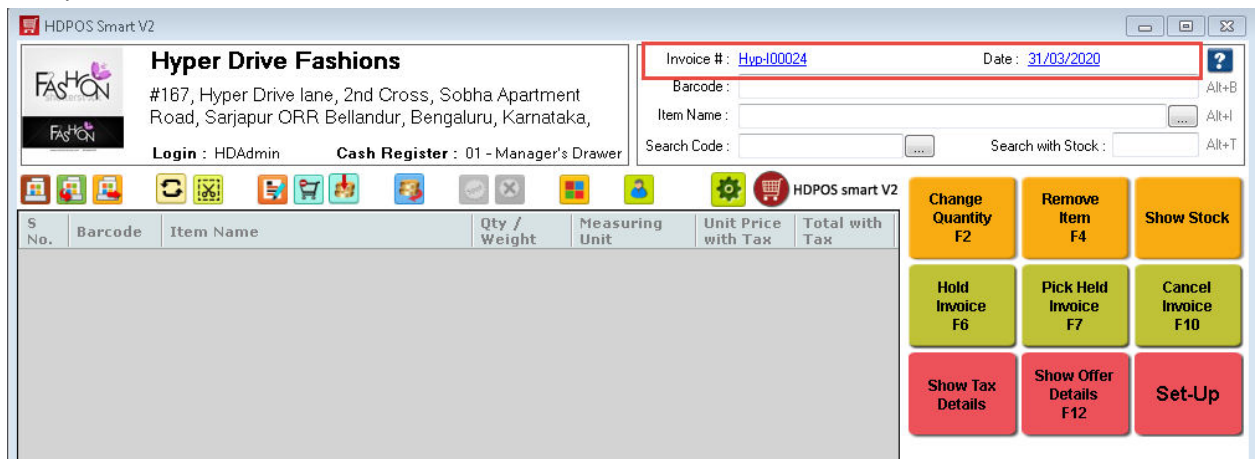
HDPOS Smart V2

FASHION

FASHION

Hyper Drive Fashions

#167, Hyper Drive lane, 2nd Cross, Sobha Apartment Road, Sarjapur ORR Bellandur, Bengaluru, Karnataka,

Login : HDAdmin Cash Register : 01 - Manager's Drawer

Invoice # : Hyp-I00024 Date : 31/03/2020

?

Barcode : Alt+B

Item Name : ... Alt+I

Search Code : ... Search with Stock : Alt+T

HDPOS smart V2

| S No. | Barcode | Item Name | Qty / Weight | Measuring Unit | Unit Price with Tax | Total with Tax |
|---|---|---|---|---|---|---|

Change Quantity F2

Remove Item F4

Show Stock

Hold Invoice F6

Pick Held Invoice F7

Cancel Invoice F10

Show Tax Details

Show Offer Details F12

Set-Up